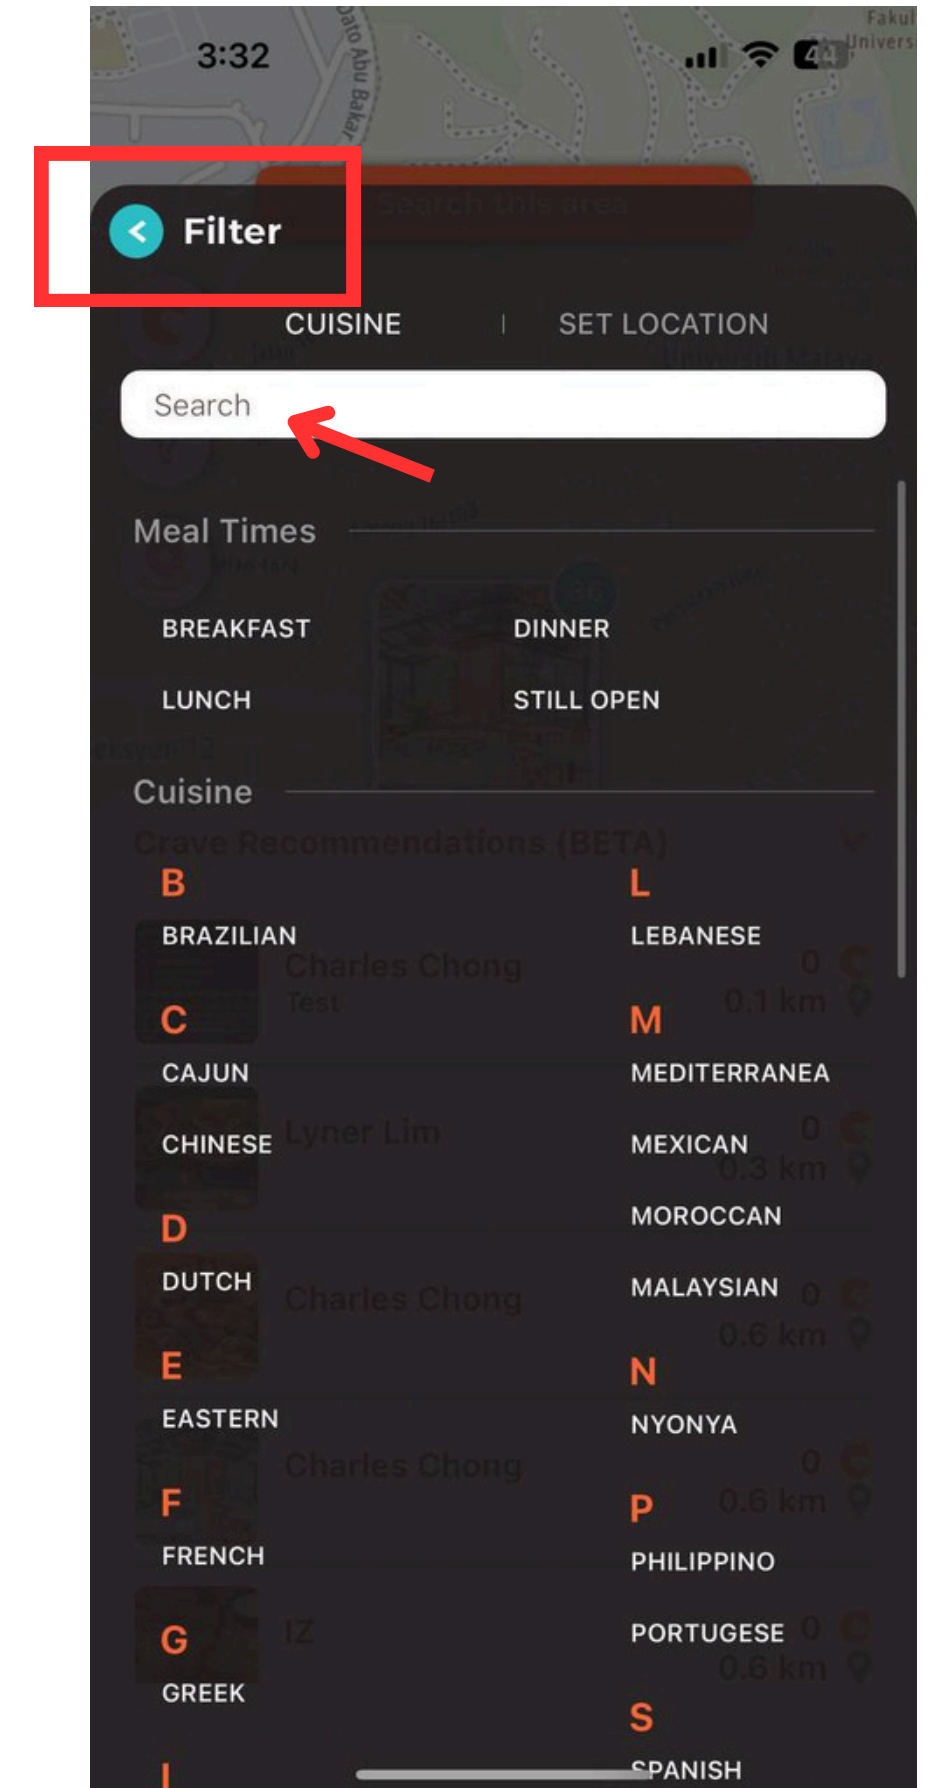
3:32

44

Filter

CUISINE | SET LOCATION

Search

Meal Times

BREAKFAST

DINNER

LUNCH

STILL OPEN

Cuisine

B

BRAZILIAN

C

CAJUN

CHINESE

D

DUTCH

E

EASTERN

F

FRENCH

G

GREEK

L

LEBANESE

M

MEDITERRANEA

MEXICAN

MOROCCAN

MALAYSIAN

N

NYONYA

P

PHILIPPINO

PORTUGESE

S

SPANISH